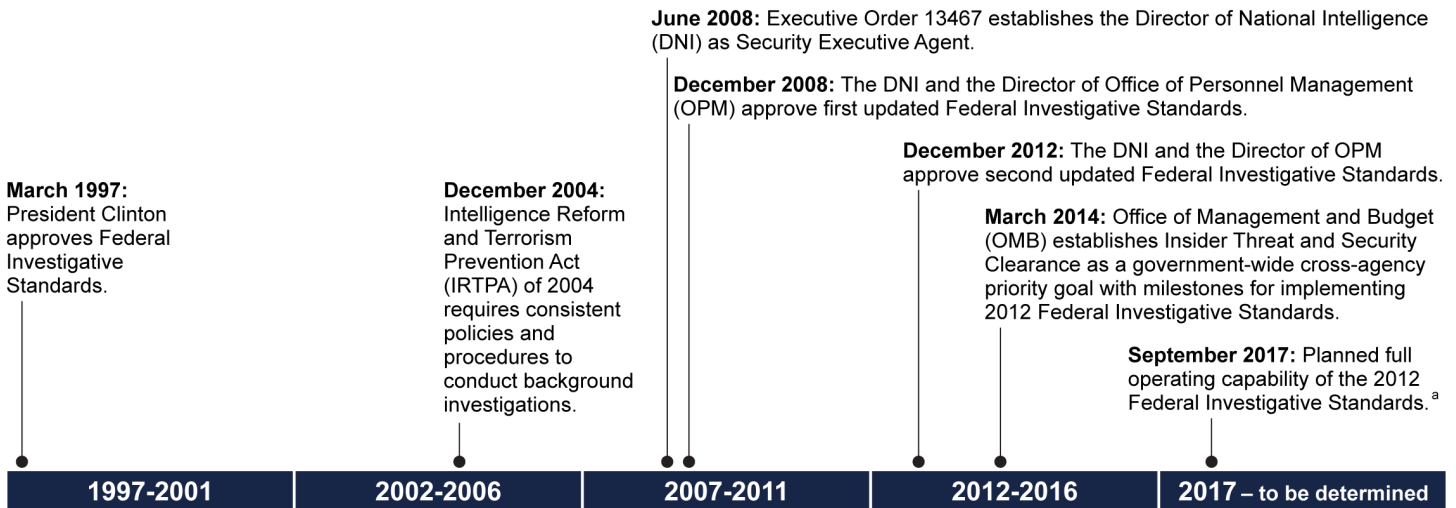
June 2008: Executive Order 13467 establishes the Director of National Intelligence (DNI) as Security Executive Agent.

December 2008: The DNI and the Director of Office of Personnel Management (OPM) approve first updated Federal Investigative Standards.

December 2012: The DNI and the Director of OPM approve second updated Federal Investigative Standards.

March 1997: President Clinton approves Federal Investigative Standards.

December 2004: Intelligence Reform and Terrorism Prevention Act (IRTPA) of 2004 requires consistent policies and procedures to conduct background investigations.

March 2014: Office of Management and Budget (OMB) establishes Insider Threat and Security Clearance as a government-wide cross-agency priority goal with milestones for implementing 2012 Federal Investigative Standards.

September 2017: Planned full operating capability of the 2012 Federal Investigative Standards.$^{a}$

1997-2001

2002-2006

2007-2011

2012-2016

2017 – to be determined